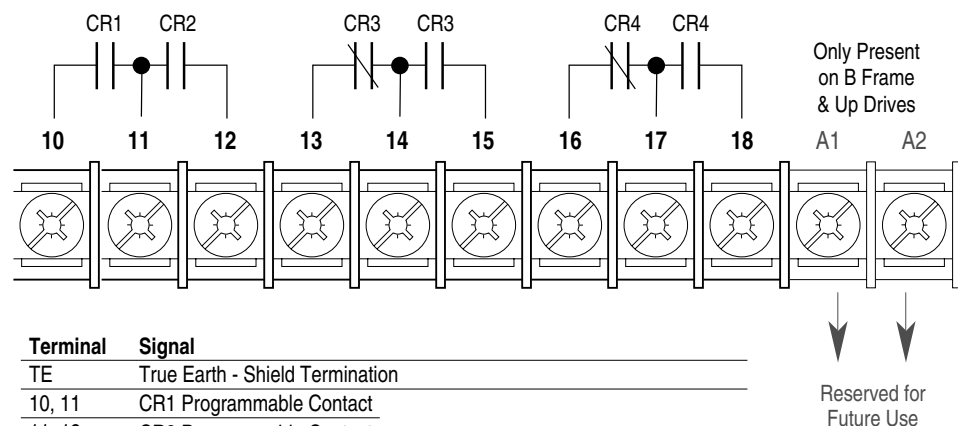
CR1 CR2 CR3 CR3 CR4 CR4

Only Present on B Frame & Up Drives

10 11 12 13 14 15 16 17 18 A1 A2

| Terminal | Signal |
|---|---|
| TE | True Earth - Shield Termination |
| 10, 11 | CR1 Programmable Contact |
| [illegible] | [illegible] |

Reserved for Future Use